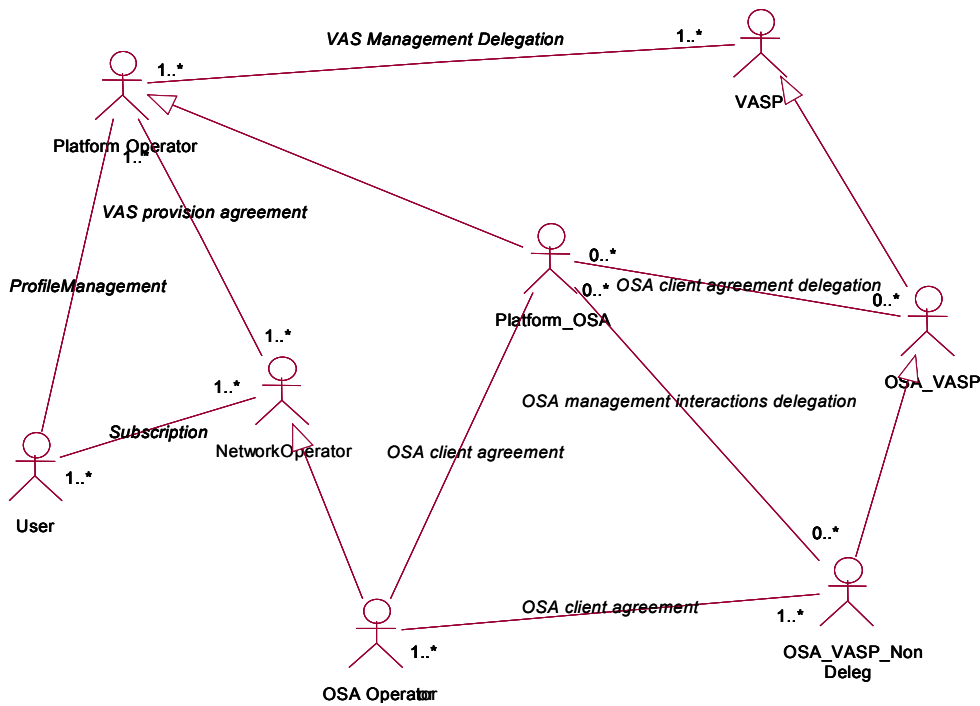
VAS Management Delegation

1..*

1..*

VASP

Platform Operator

1..*

VAS provision agreement

ProfileManagement

0..*

0..*

OSA client agreement delegation

0..*

Platform_OSA

1..*

1..*

OSA_VASP

Subscription

NetworkOperator

OSA management interactions delegation

User

1..*

OSA client agreement

0..*

OSA client agreement

1..*

1..*

OSA_VASP_Non Deleg

OSA Operator